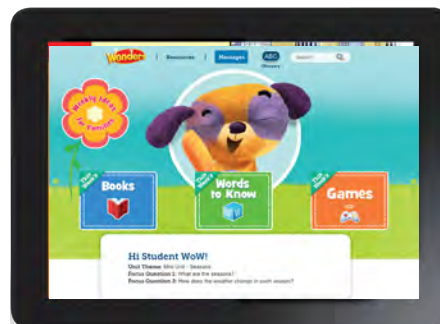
Wonders

Resources

Messages

ABC

Search

Weekly Ideas for Families

Books

Words to Know

Games

Hi Student WoW!

Unit Theme: Mini Unit - Seasons

Focus Question 1: What are the seasons?

Focus Question 2: How does the weather change in each season?